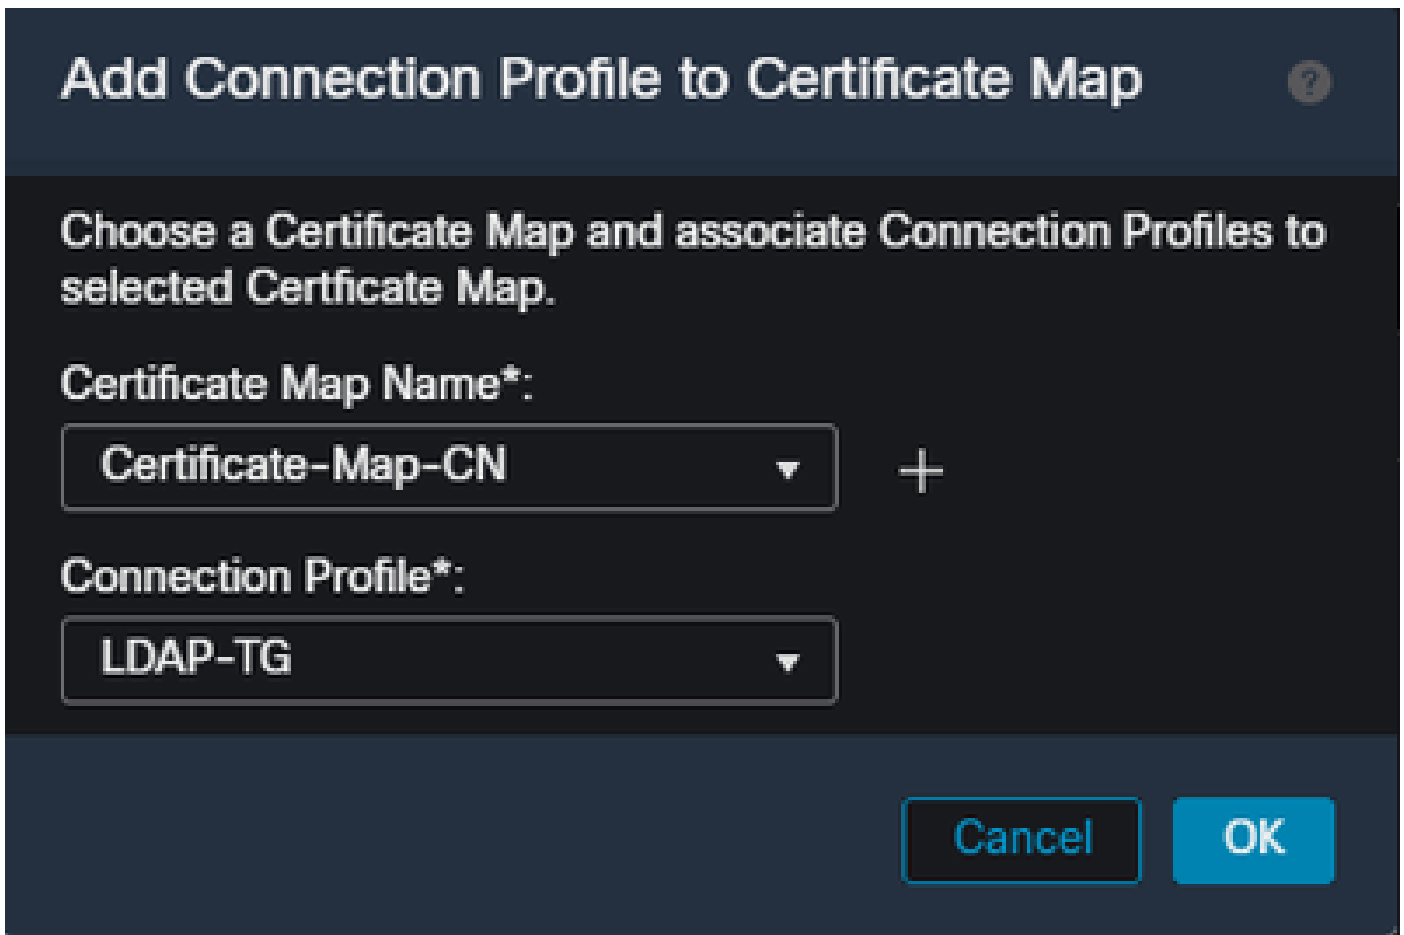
Add Connection Profile to Certificate Map

?

Choose a Certificate Map and associate Connection Profiles to selected Certficate Map.

Certificate Map Name*:

Certificate-Map-CN

+

Connection Profile*:

LDAP-TG

Cancel

OK